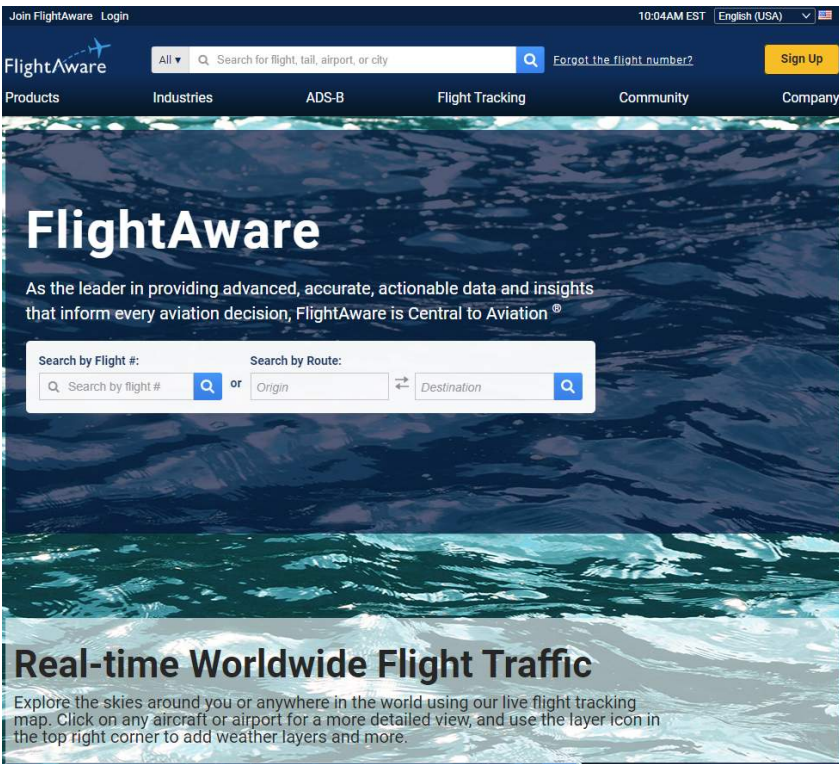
Join FlightAware Login

10:04AM EST English (USA)

FlightAware

All ▾ Search for flight, tail, airport, or city

Forgot the flight number?

Sign Up

Products Industries ADS-B Flight Tracking Community Company

FlightAware

As the leader in providing advanced, accurate, actionable data and insights that inform every aviation decision, FlightAware is Central to Aviation ®

Search by Flight #:

Search by flight #

or

Search by Route:

Origin

Destination

Real-time Worldwide Flight Traffic

Explore the skies around you or anywhere in the world using our live flight tracking map. Click on any aircraft or airport for a more detailed view, and use the layer icon in the top right corner to add weather layers and more.